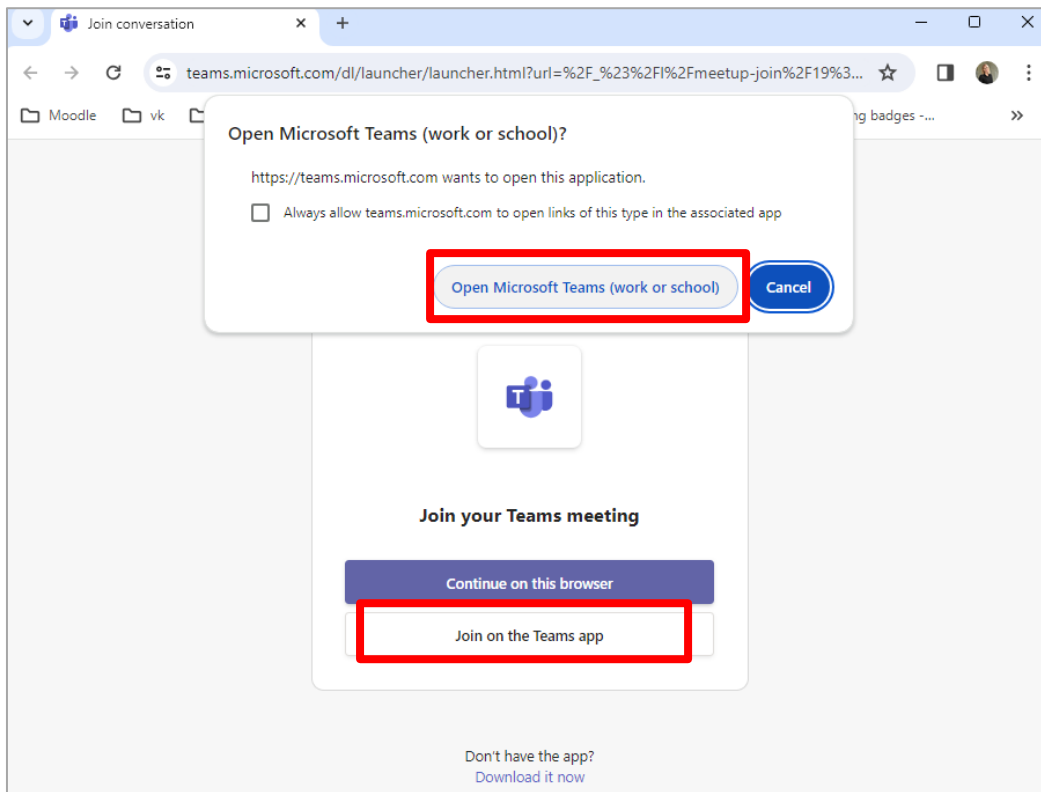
Join conversation

teams.microsoft.com/dl/launcher/launcher.html?url=%2F_%23%2Fl%2Fmeetup-join%2F19%3...

Moodle vk ng badges -...

Open Microsoft Teams (work or school)?

https://teams.microsoft.com wants to open this application.

Always allow teams.microsoft.com to open links of this type in the associated app

Open Microsoft Teams (work or school)

Cancel

Join your Teams meeting

Continue on this browser

Join on the Teams app

Don't have the app?
Download it now